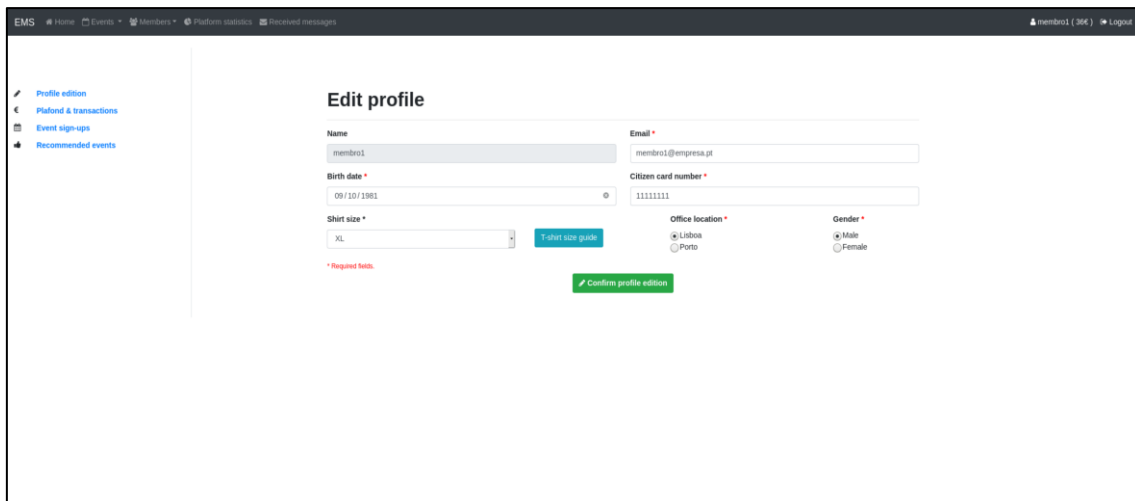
EMS Home Events Members Platform statistics Received messages

membro1 ( 36€ ) Logout

Profile edition
Plafond & transactions
Event sign-ups
Recommended events

Edit profile

Name
membro1

Email *
membro1@empresa.pt

Birth date *
09/10/1981

Citizen card number *
11111111

Shirt size *
XL

T-shirt size guide

Office location *
Lisboa
Porto

Gender *
Male
Female

* Required fields.

Confirm profile edition